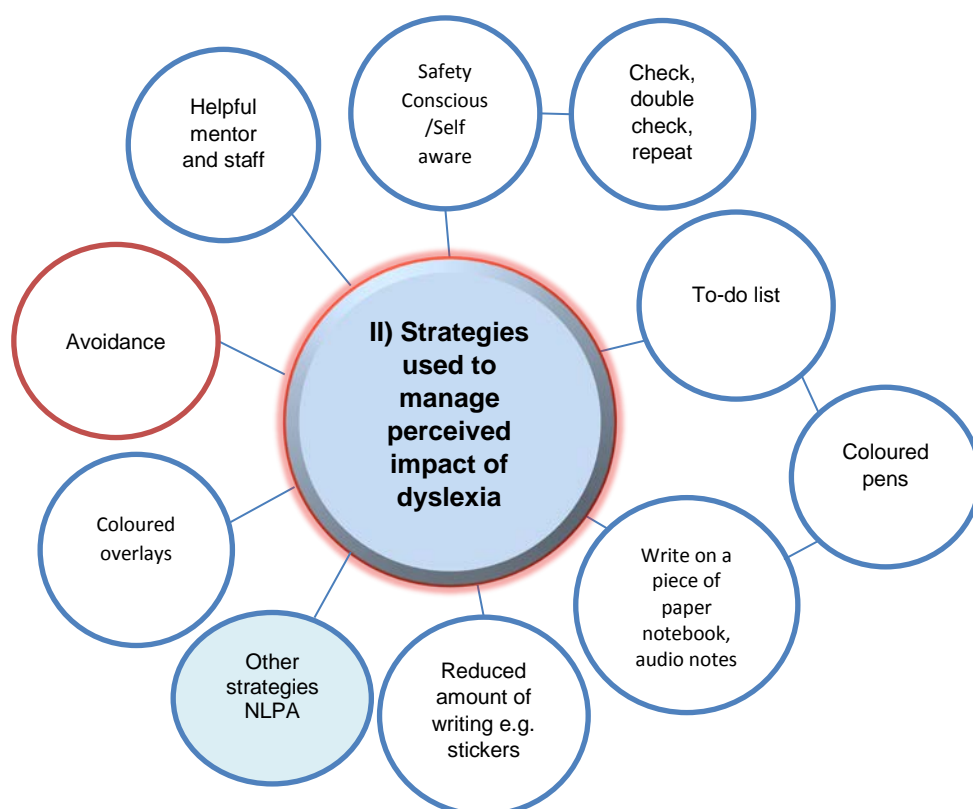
II) Strategies used to manage perceived impact of dyslexia

Helpful mentor and staff

Safety Conscious /Self aware

Check, double check, repeat

To-do list

Coloured pens

Write on a piece of paper notebook, audio notes

Reduced amount of writing e.g. stickers

Other strategies NLPA

Coloured overlays

Avoidance